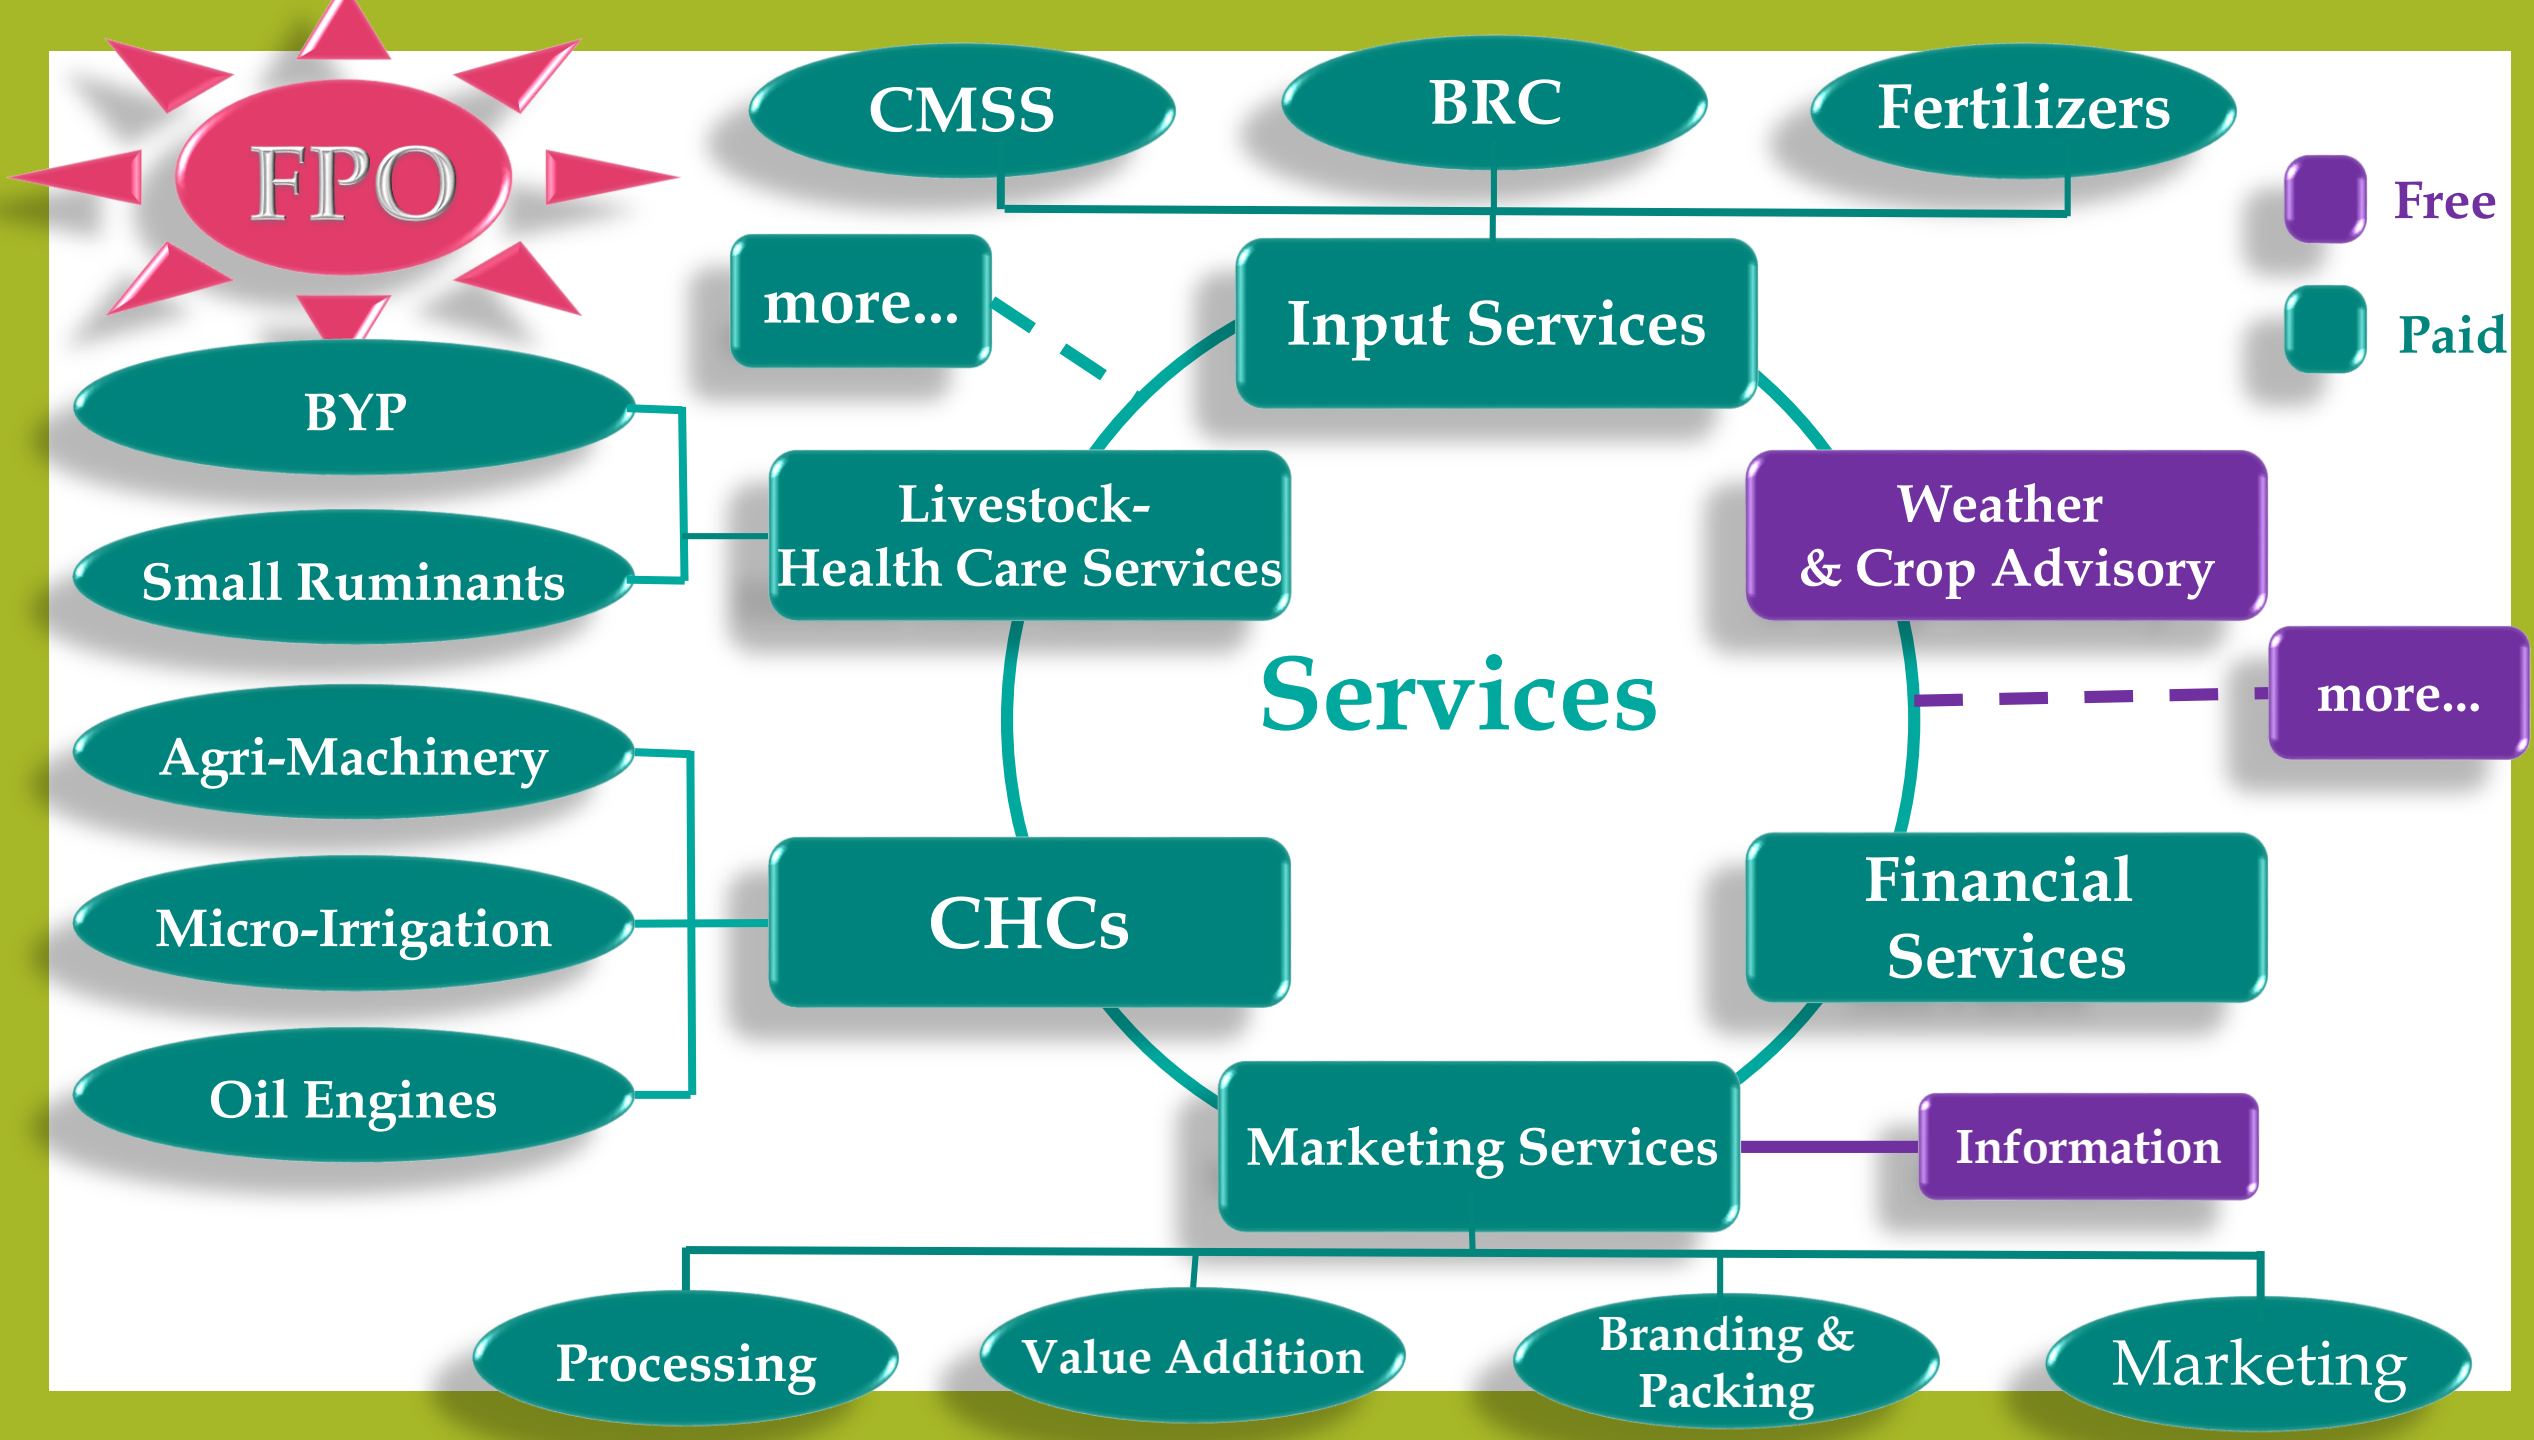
FPO

CMSS

BRC

Fertilizers

Free

Paid

more...

Input Services

BYP

Small Ruminants

Livestock-
Health Care Services

Weather
& Crop Advisory

Services

more...

Agri-Machinery

Micro-Irrigation

Oil Engines

CHCs

Financial
Services

Marketing Services

Information

Processing

Value Addition

Branding &
Packing

Marketing